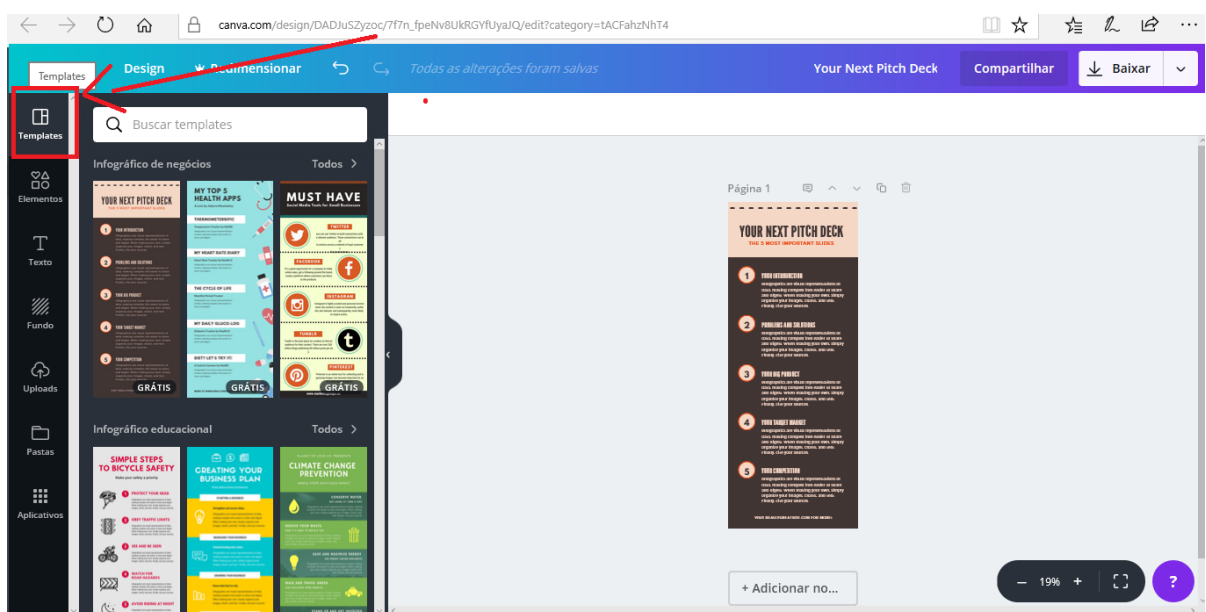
canva.com/design/DADJuSZyzoc/7f7n_fpeNv8UkRGYfUyaJQ/edit?category=tACFahzNhT4

Templates
Design
Redimensionar
Todas as alterações foram salvas
Your Next Pitch Deck
Compartilhar
Baixar

Templates
Elementos
Texto
Fundo
Uploads
Pastas
Aplicativos

Buscar templates

Infográfico de negócios
Todos

YOUR NEXT PITCH DECK
GRÁTIS
MY TOP 5 HEALTH APPS
GRÁTIS
MUST HAVE
Social Media Tools for Small Businesses
TWITTER
FACEBOOK
INSTAGRAM
TUMBLR
PINTEREST
GRÁTIS

Infográfico educacional
Todos

SIMPLE STEPS TO BICYCLE SAFETY
CREATING YOUR BUSINESS PLAN
CLIMATE CHANGE PREVENTION

Página 1

YOUR NEXT PITCH DECK
THE 5 MOST IMPORTANT SLIDES
1 YOUR INTRODUCTION
2 PROBLEMS AND SOLUTIONS
3 YOUR BIG PRODUCT
4 YOUR TARGET MARKET
5 YOUR COMPETITION

+ Adicionar no...

19%
?